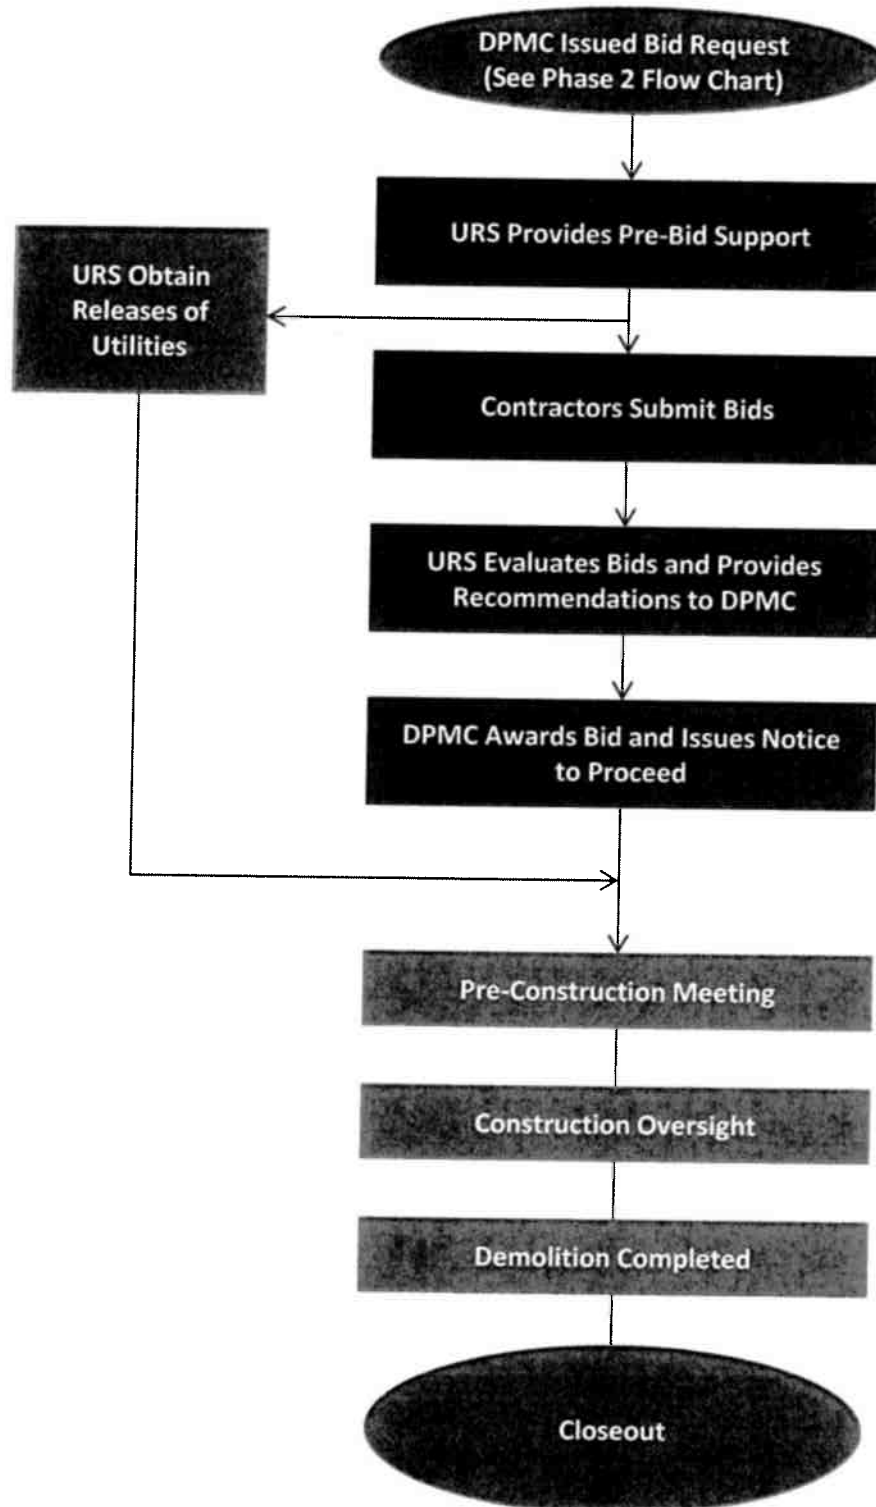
DPMC Issued Bid Request (See Phase 2 Flow Chart)

URS Provides Pre-Bid Support

URS Obtain Releases of Utilities

Contractors Submit Bids

URS Evaluates Bids and Provides Recommendations to DPMC

DPMC Awards Bid and Issues Notice to Proceed

Pre-Construction Meeting

Construction Oversight

Demolition Completed

Closeout